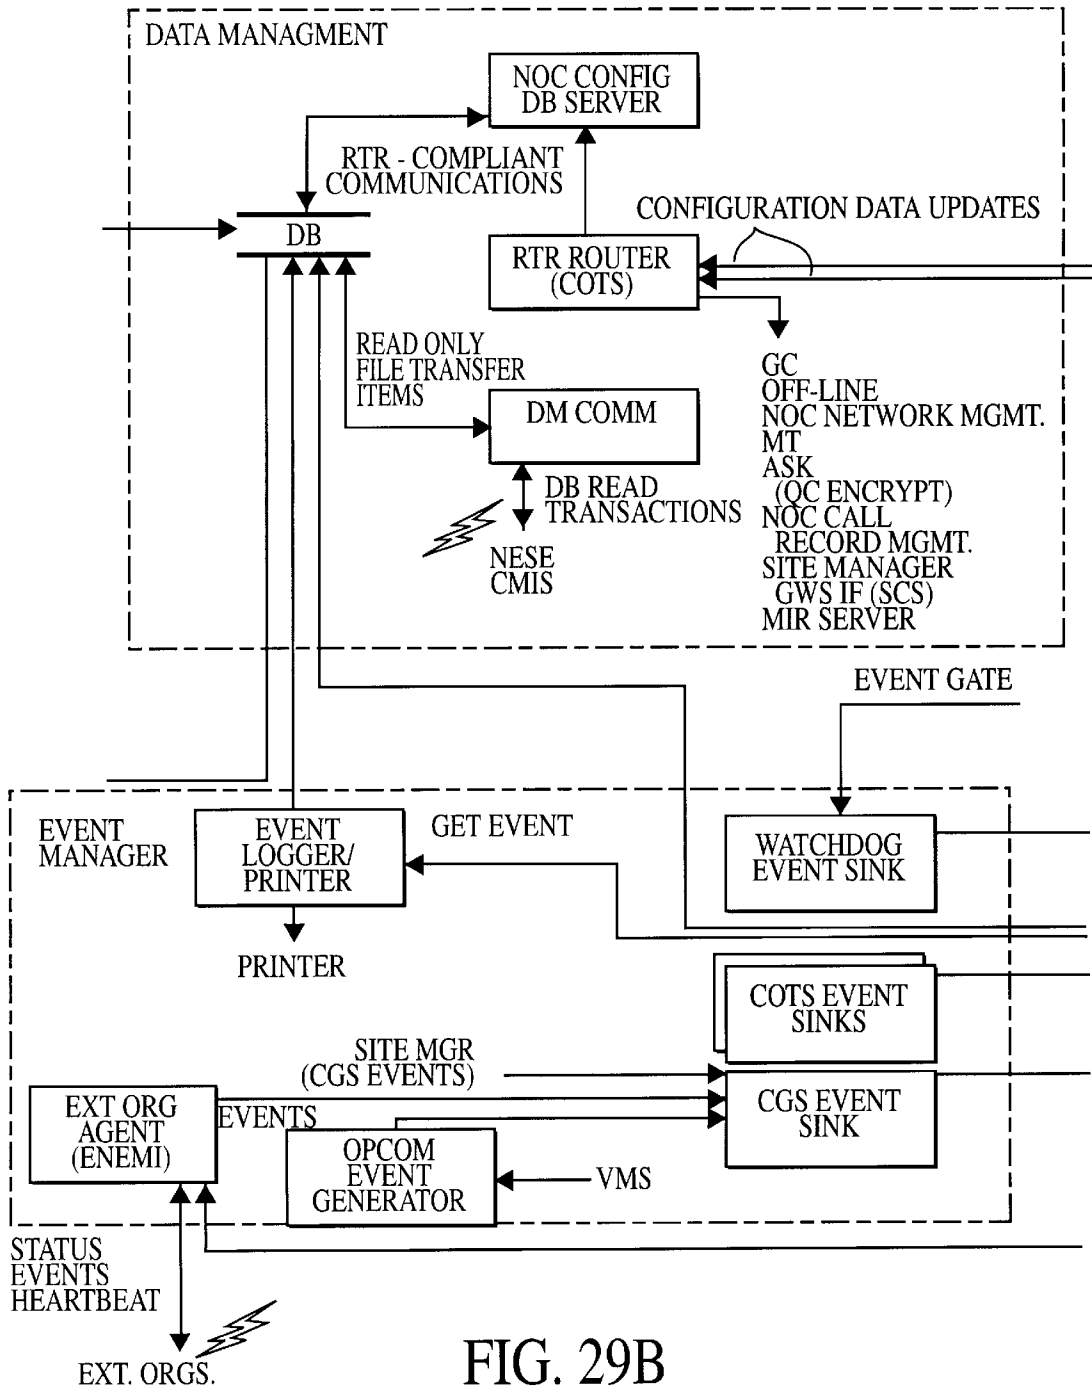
DATA MANAGMENT

NOC CONFIG DB SERVER

RTR - COMPLIANT COMMUNICATIONS

DB

CONFIGURATION DATA UPDATES

RTR ROUTER (COTS)

READ ONLY FILE TRANSFER ITEMS

DM COMM

DB READ TRANSACTIONS

NESE CMIS

GC
OFF-LINE
NOC NETWORK MGMT.
MT
ASK
(QC ENCRYPT)
NOC CALL
RECORD MGMT.
SITE MANAGER
GWS IF (SCS)
MIR SERVER

EVENT GATE

EVENT MANAGER

EVENT LOGGER/ PRINTER

GET EVENT

WATCHDOG EVENT SINK

PRINTER

COTS EVENT SINKS

SITE MGR (CGS EVENTS)

EXT ORG AGENT (ENEMI)

EVENTS

CGS EVENT SINK

OPCOM EVENT GENERATOR

VMS

STATUS EVENTS HEARTBEAT

EXT. ORGS.

FIG. 29B